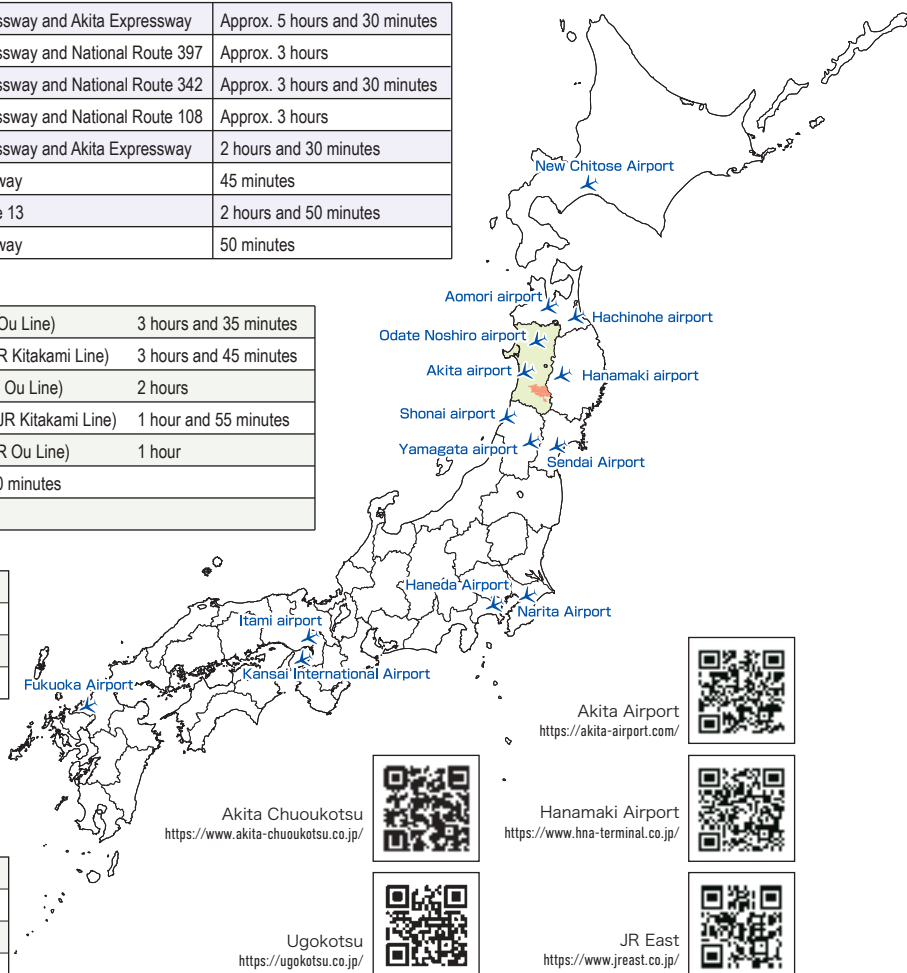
| ssway and Akita Expressway | Approx. 5 hours and 30 minutes |
|---|---|
| ssway and National Route 397 | Approx. 3 hours |
| ssway and National Route 342 | Approx. 3 hours and 30 minutes |
| ssway and National Route 108 | Approx. 3 hours |
| ssway and Akita Expressway | 2 hours and 30 minutes |
| way | 45 minutes |
| e 13 | 2 hours and 50 minutes |
| way | 50 minutes |

| Ou Line) | 3 hours and 35 minutes |
|---|---|
| R Kitakami Line) | 3 hours and 45 minutes |
| Ou Line) | 2 hours |
| JR Kitakami Line) | 1 hour and 55 minutes |
| R Ou Line) | 1 hour |
| 0 minutes | |

New Chitose Airport
Aomori airport
Hachinohe airport
Odate Noshiro airport
Akita airport
Hanamaki airport
Shonai airport
Yamagata airport
Sendai Airport
Haneda Airport
Narita Airport
Itami airport
Kansai International Airport
Fukuoka Airport

Akita Airport
https://akita-airport.com/

Akita Chuoukotsu
https://www.akita-chuoukotsu.co.jp/

Hanamaki Airport
https://www.hna-terminal.co.jp/

Ugokotsu
https://ugokotsu.co.jp/

JR East
https://www.jreast.co.jp/